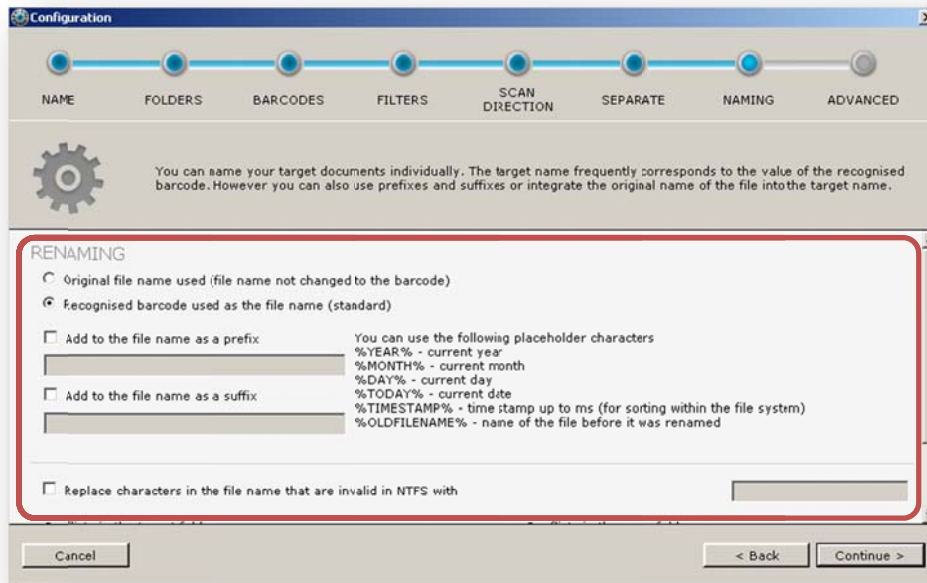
Configuration

NAME FOLDERS BARCODES FILTERS SCAN DIRECTION SEPARATE NAMING ADVANCED

You can name your target documents individually. The target name frequently corresponds to the value of the recognised barcode. However you can also use prefixes and suffixes or integrate the original name of the file into the target name.

RENAMING

Original file name used (file name not changed to the barcode)

Recognised barcode used as the file name (standard)

Add to the file name as a prefix

Add to the file name as a suffix

You can use the following placeholder characters
%YEAR% - current year
%MONTH% - current month
%DAY% - current day
%TODAY% - current date
%TIMESTAMP% - time stamp up to ms (for sorting within the file system)
%OLDFILENAME% - name of the file before it was renamed

Replace characters in the file name that are invalid in NTFS with

Cancel

< Back

Continue >